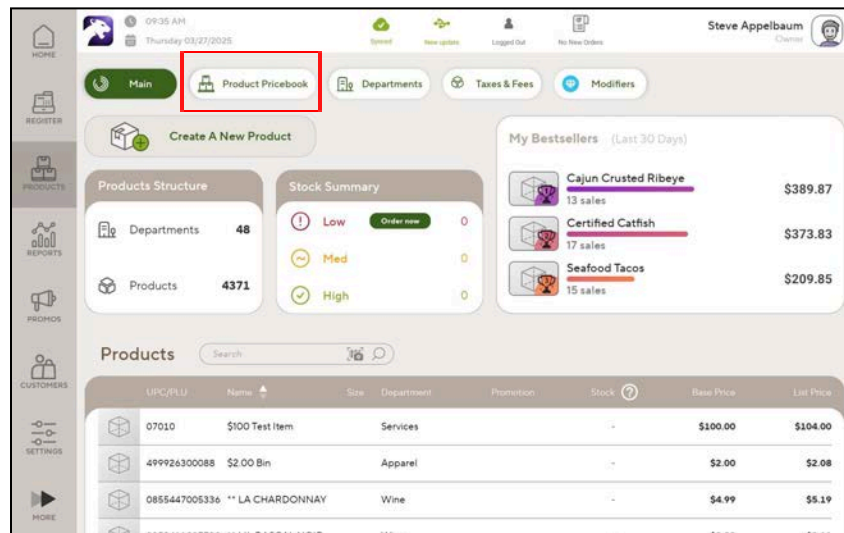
HOME
REGISTER
PRODUCTS
REPORTS
PROMOS
CUSTOMERS
SETTINGS
MORE

09:35 AM
Thursday 03/27/2025
Synced
New update
Logged Out
No New Orders
Steve Appelbaum
Owner

Main
Product Pricebook
Departments
Taxes & Fees
Modifiers

Create A New Product

Products Structure
Departments 48
Products 4371

Stock Summary
Low Order now 0
Med 0
High 0

My Bestsellers (Last 30 Days)
Cajun Crusted Ribeye
13 sales
$389.87
Certified Catfish
17 sales
$373.83
Seafood Tacos
15 sales
$209.85

Products
Search

| | UPC/PLU | Name | Size | Department | Promotion | Stock | Base Price | List Price |
|---|---|---|---|---|---|---|---|---|
| | 07010 | $100 Test Item | | Services | | - | $100.00 | $104.00 |
| | 499926300088 | $2.00 Bin | | Apparel | | - | $2.00 | $2.08 |
| | 0855447005336 | ** LA CHARDONNAY | | Wine | | - | $4.99 | $5.19 |